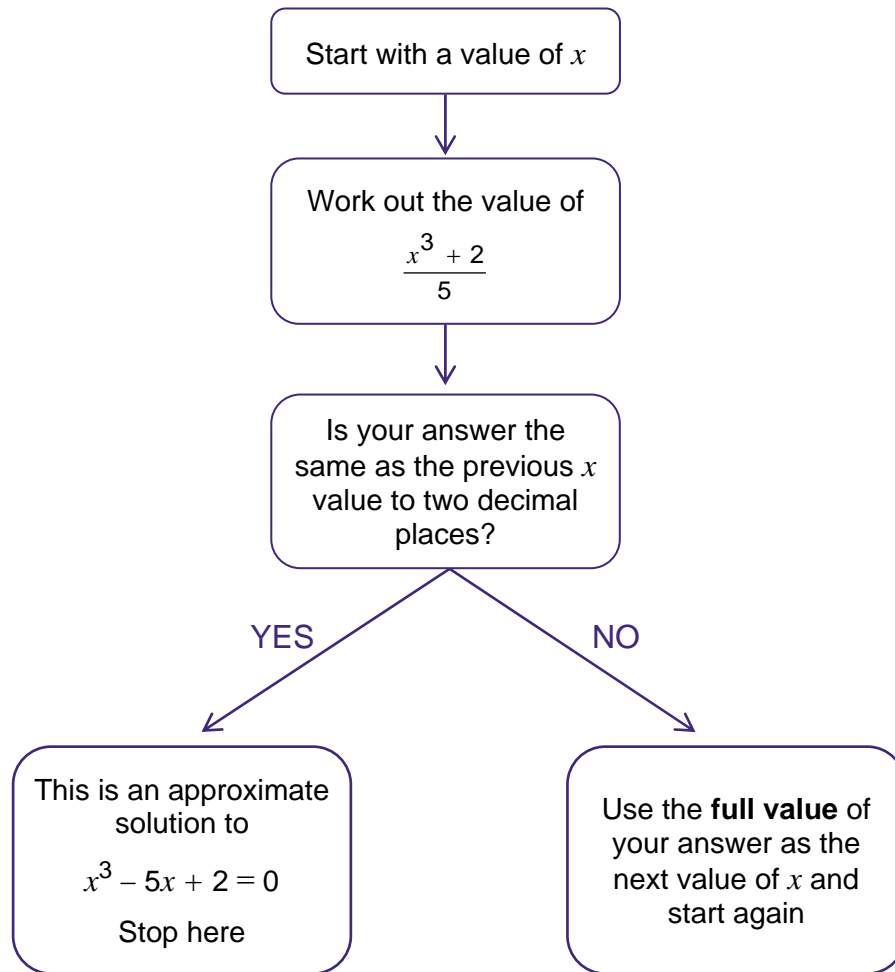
Start with a value of $x$

Work out the value of

$\frac{x^3 + 2}{5}$

Is your answer the same as the previous $x$ value to two decimal places?

YES

NO

This is an approximate solution to

$x^3 - 5x + 2 = 0$

Stop here

Use the **full value** of your answer as the next value of $x$ and start again